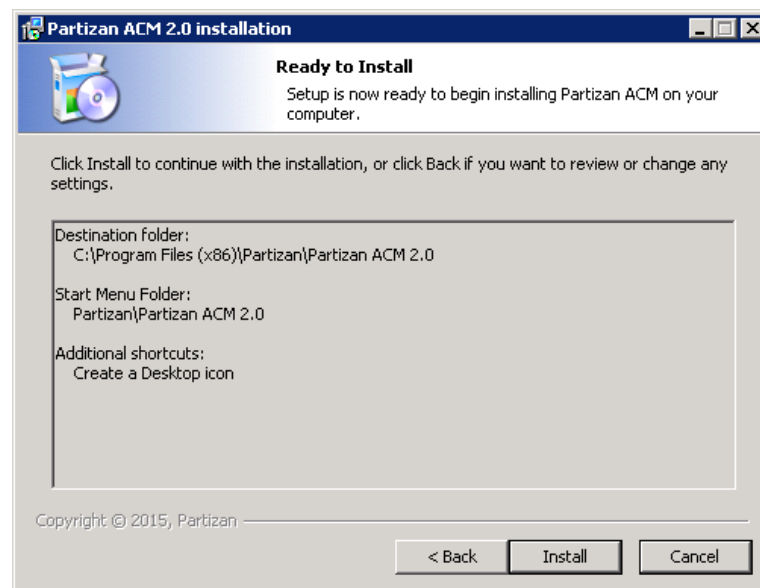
Partizan ACM 2.0 installation

Ready to Install

Setup is now ready to begin installing Partizan ACM on your computer.

Click Install to continue with the installation, or click Back if you want to review or change any settings.

Destination folder:
C:\Program Files (x86)\Partizan\Partizan ACM 2.0

Start Menu Folder:
Partizan\Partizan ACM 2.0

Additional shortcuts:
Create a Desktop icon

Copyright © 2015, Partizan

< Back
Install
Cancel